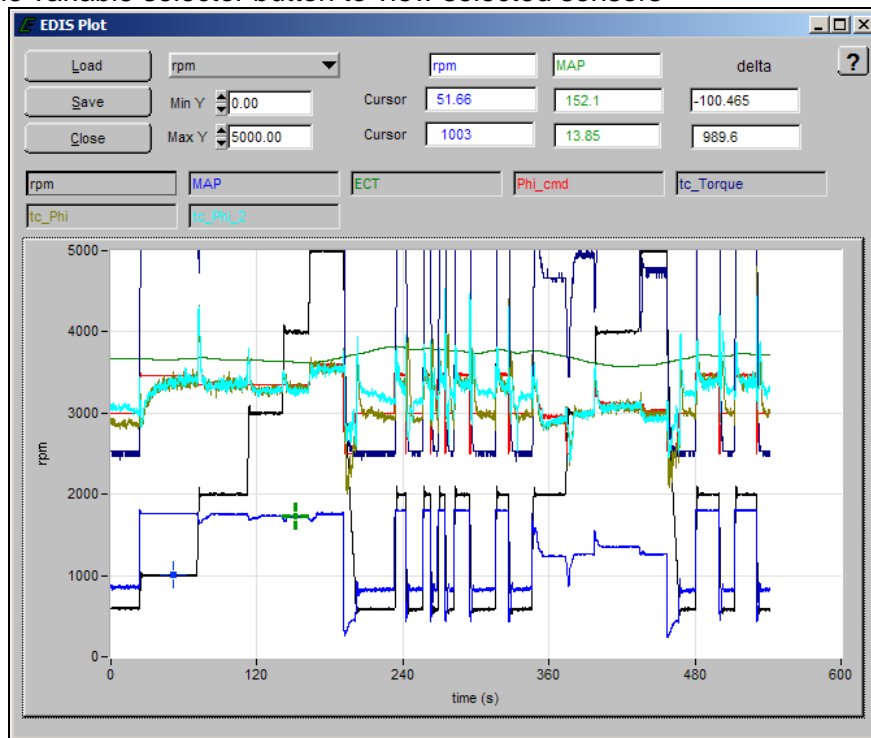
EDIS Plot

Load
Save
Close

rpm
Min Y 0.00
Max Y 5000.00

rpm MAP delta
Cursor 51.66 152.1 -100.465
Cursor 1003 13.85 989.6

?

rpm
MAP
ECT
Phi_cmd
tc_Torque
tc_Phi
tc_Phi_2

5000
4000
3000
2000
1000
0
rpm
0 120 240 360 480 600
time (s)